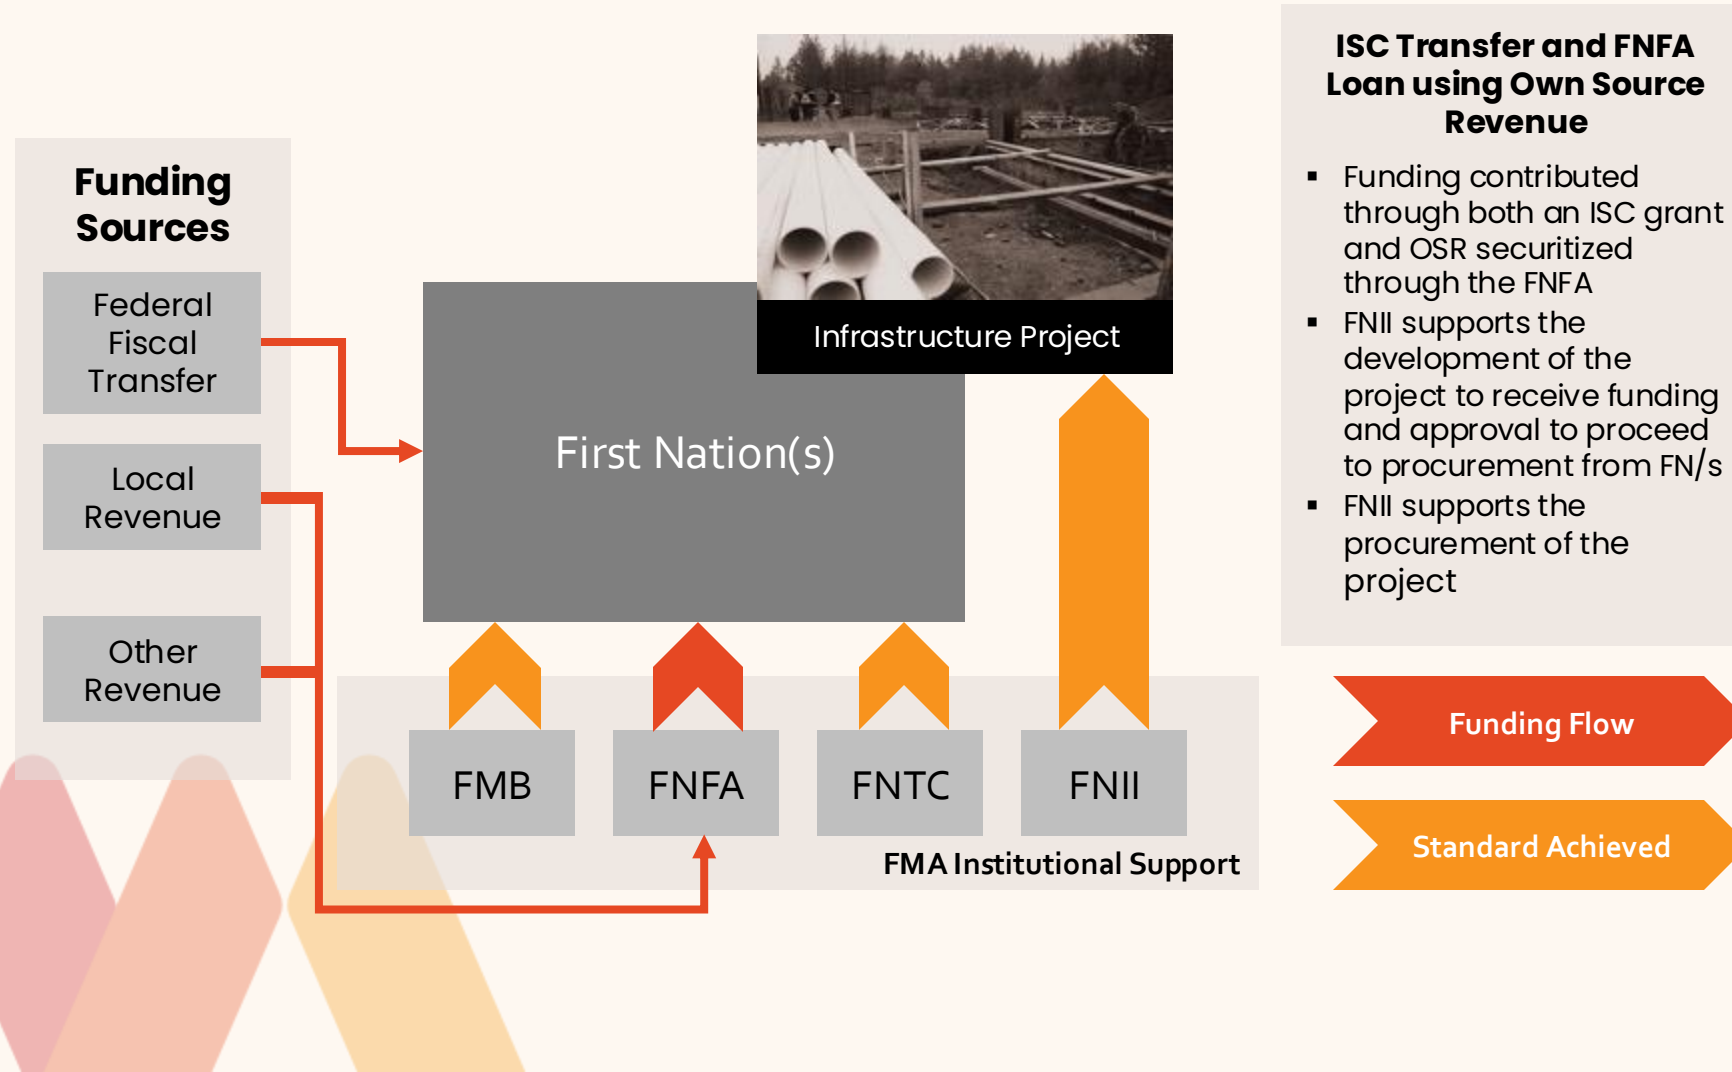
Funding Sources

Federal Fiscal Transfer

Local Revenue

Other Revenue

First Nation(s)

Infrastructure Project

FMB

FNFA

FNTC

FNII

FMA Institutional Support

ISC Transfer and FNFA Loan using Own Source Revenue

- Funding contributed through both an ISC grant and OSR securitized through the FNFA
- FNII supports the development of the project to receive funding and approval to proceed to procurement from FN/s
- FNII supports the procurement of the project

Funding Flow

Standard Achieved